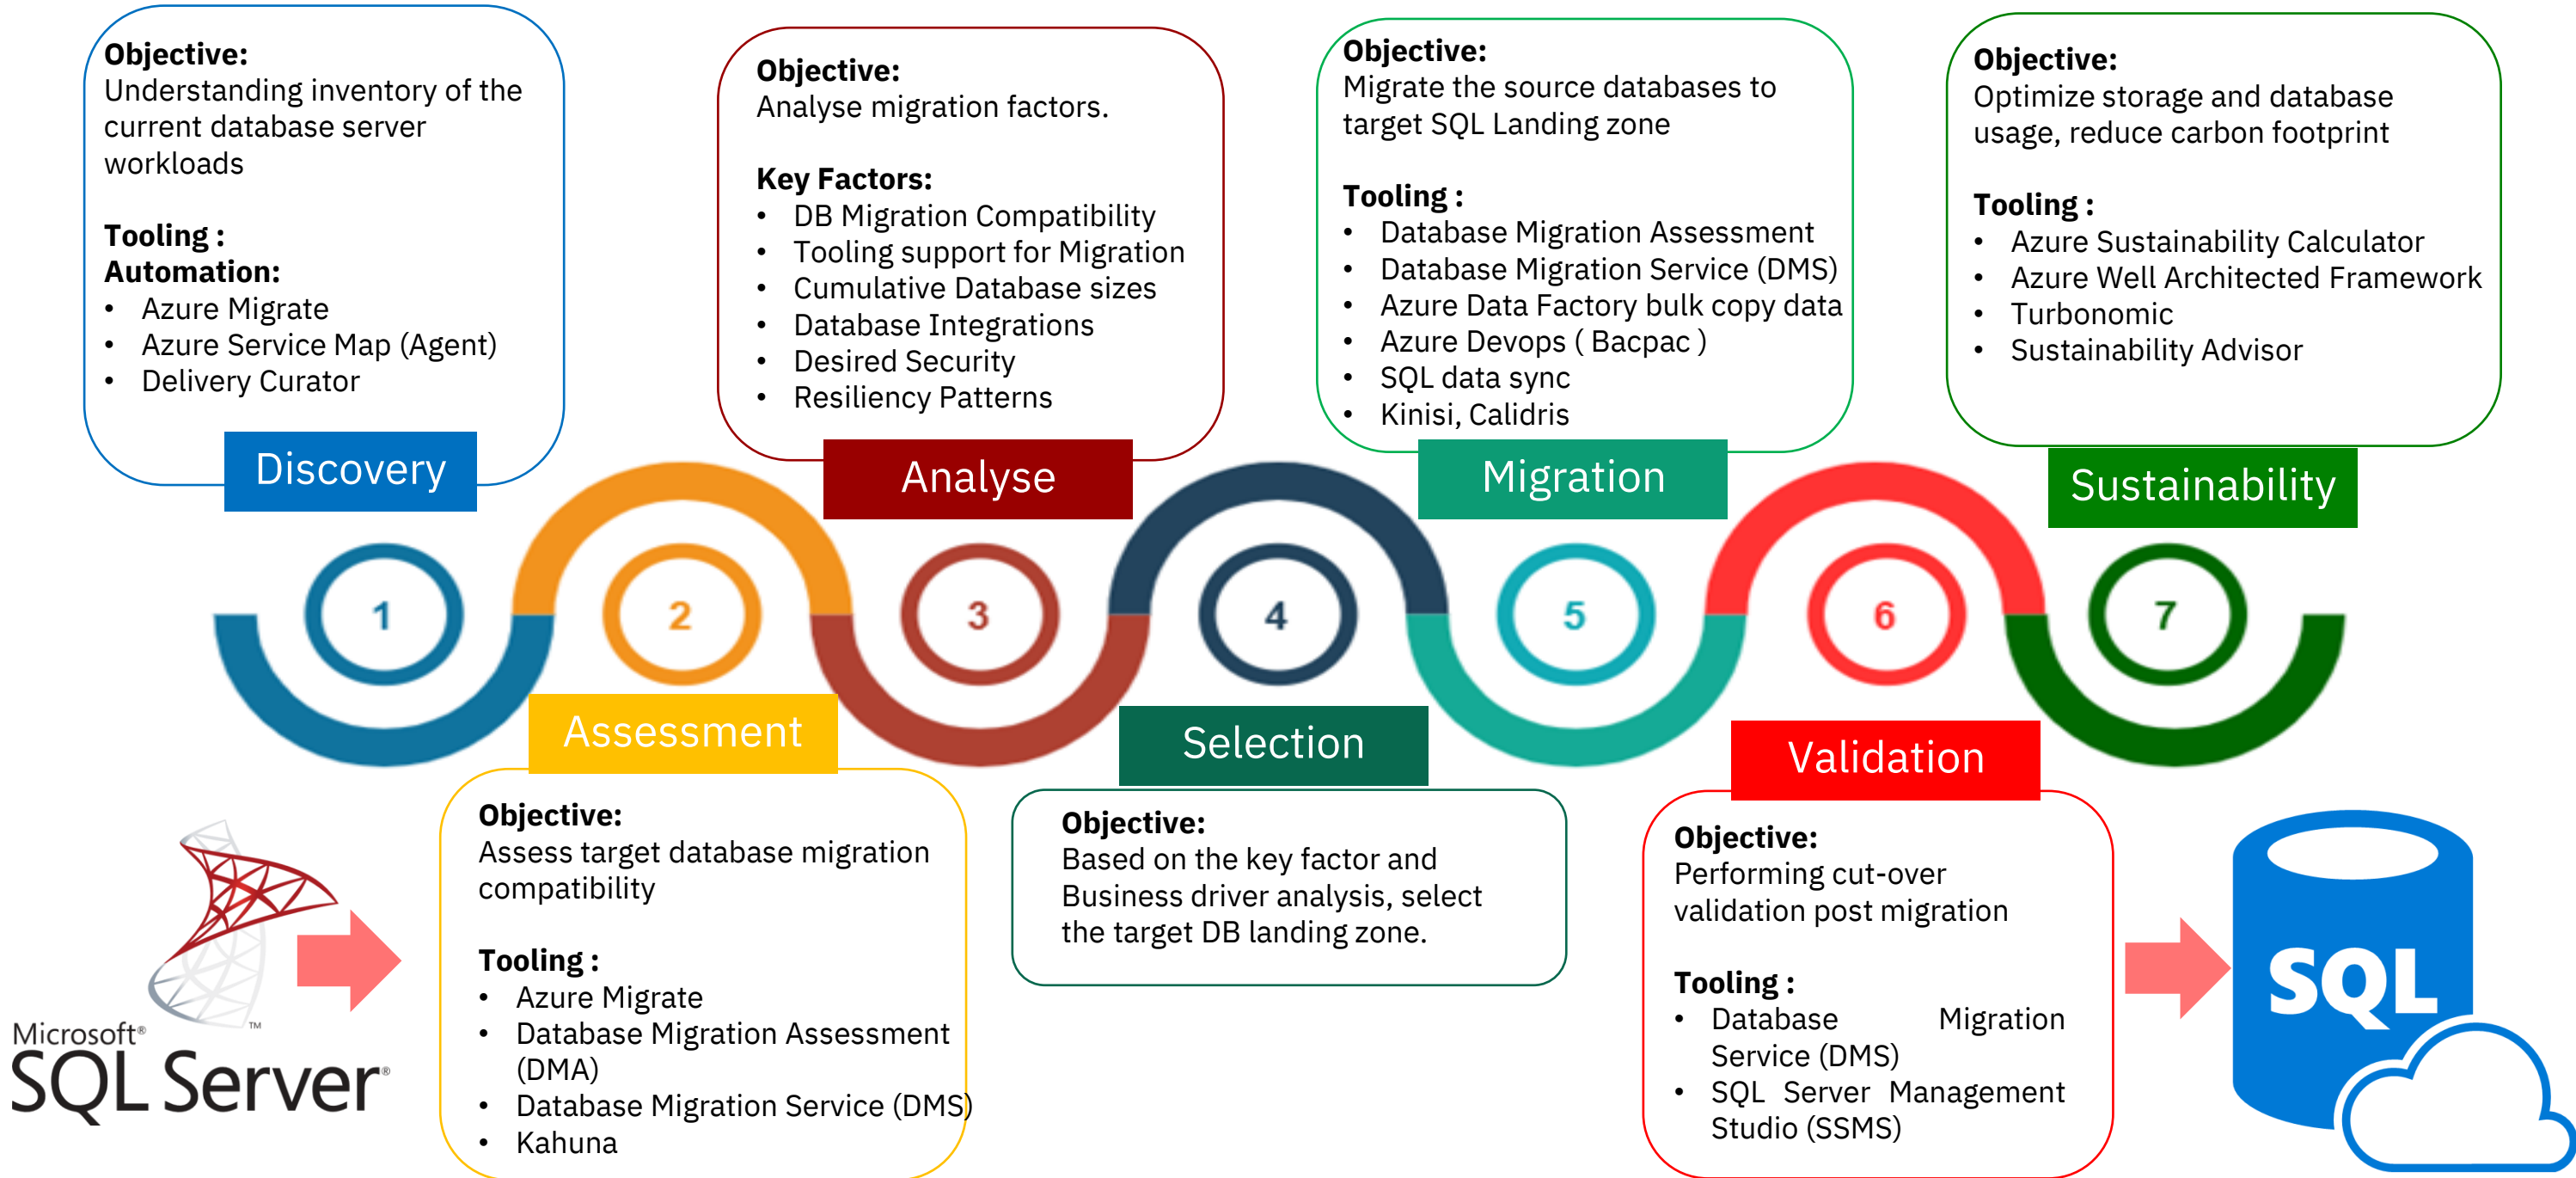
Objective:
Understanding inventory of the current database server workloads

Tooling :
Automation:
• Azure Migrate
• Azure Service Map (Agent)
• Delivery Curator

Discovery

Objective:
Analyse migration factors.

Key Factors:
• DB Migration Compatibility
• Tooling support for Migration
• Cumulative Database sizes
• Database Integrations
• Desired Security
• Resiliency Patterns

Analyse

Objective:
Migrate the source databases to target SQL Landing zone

Tooling :
• Database Migration Assessment
• Database Migration Service (DMS)
• Azure Data Factory bulk copy data
• Azure Devops ( Bacpac )
• SQL data sync
• Kinisi, Calidris

Migration

Objective:
Optimize storage and database usage, reduce carbon footprint

Tooling :
• Azure Sustainability Calculator
• Azure Well Architected Framework
• Turbonomic
• Sustainability Advisor

Sustainability

1 2 3 4 5 6 7

Assessment

Selection

Validation

Microsoft® SQL Server®

Objective:
Assess target database migration compatibility

Tooling :
• Azure Migrate
• Database Migration Assessment (DMA)
• Database Migration Service (DMS)
• Kahuna

Objective:
Based on the key factor and Business driver analysis, select the target DB landing zone.

Objective:
Performing cut-over validation post migration

Tooling :
• Database Migration Service (DMS)
• SQL Server Management Studio (SSMS)

SQL